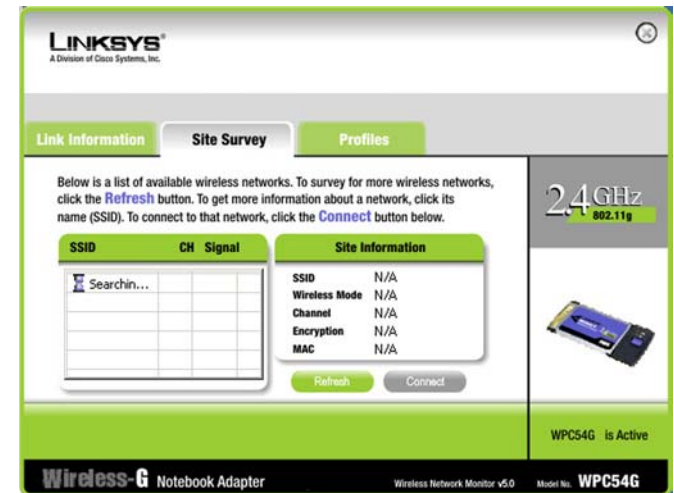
LINKSYS®
A Division of Cisco Systems, Inc.

Link Information

Site Survey

Profiles

Below is a list of available wireless networks. To survey for more wireless networks, click the Refresh button. To get more information about a network, click its name (SSID). To connect to that network, click the Connect button below.

2.4 GHz
802.11g

| SSID | CH | Signal |
|---|---|---|
| Searchin... | | |

Site Information

| | |
|---|---|
| SSID | N/A |
| Wireless Mode | N/A |
| Channel | N/A |
| Encryption | N/A |
| MAC | N/A |

Refresh

Connect

WPC54G is Active

Wireless-G Notebook Adapter

Wireless Network Monitor v5.0

Model No. WPC54G